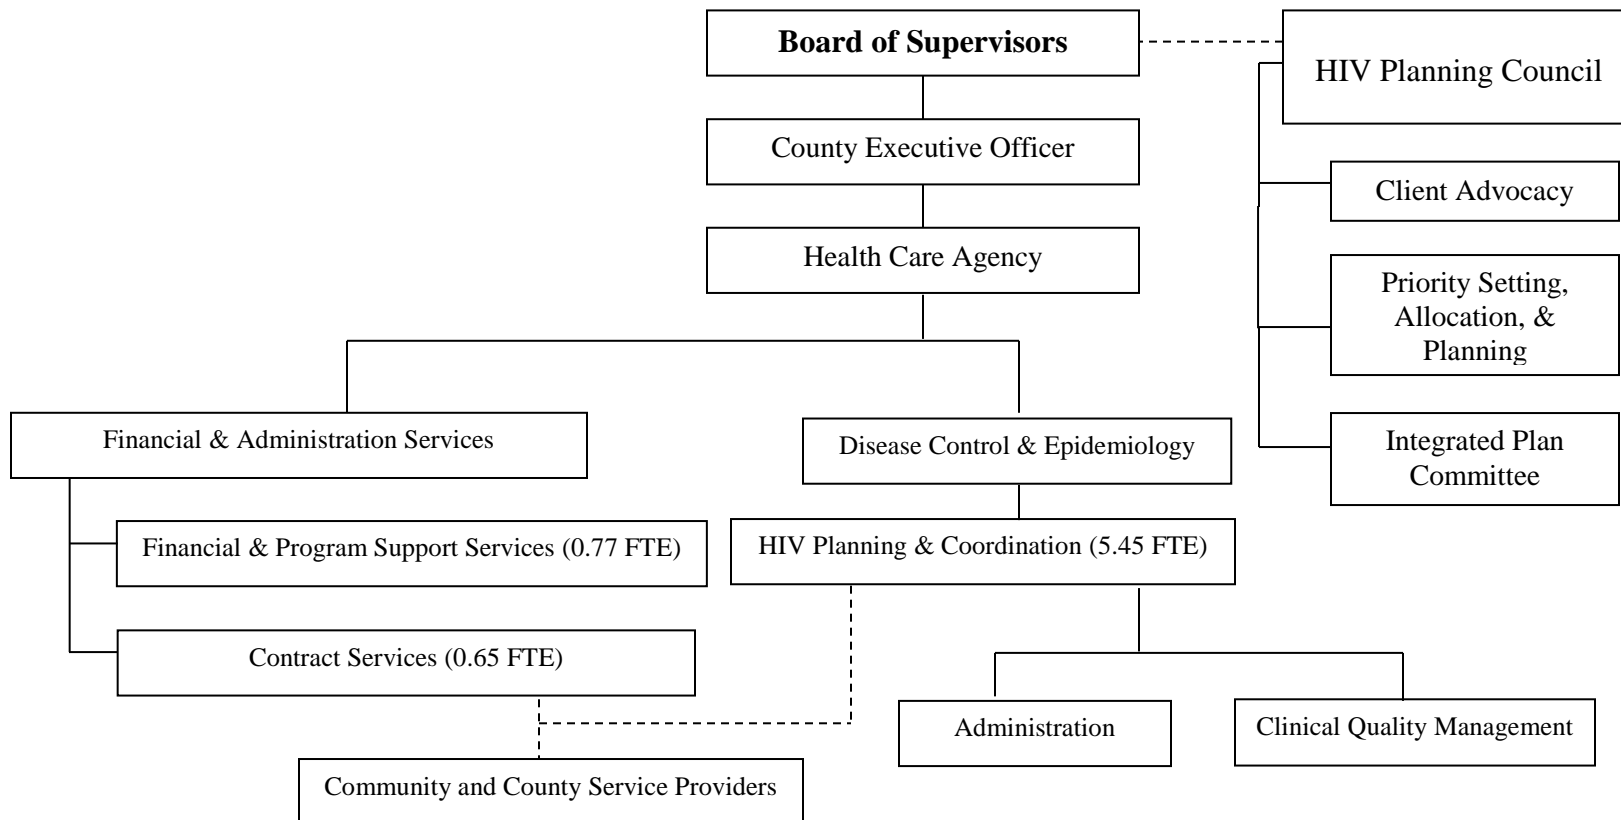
Board of Supervisors

HIV Planning Council

County Executive Officer

Client Advocacy

Health Care Agency

Priority Setting, Allocation, & Planning

Financial & Administration Services

Disease Control & Epidemiology

Integrated Plan Committee

Financial & Program Support Services (0.77 FTE)

HIV Planning & Coordination (5.45 FTE)

Contract Services (0.65 FTE)

Administration

Clinical Quality Management

Community and County Service Providers